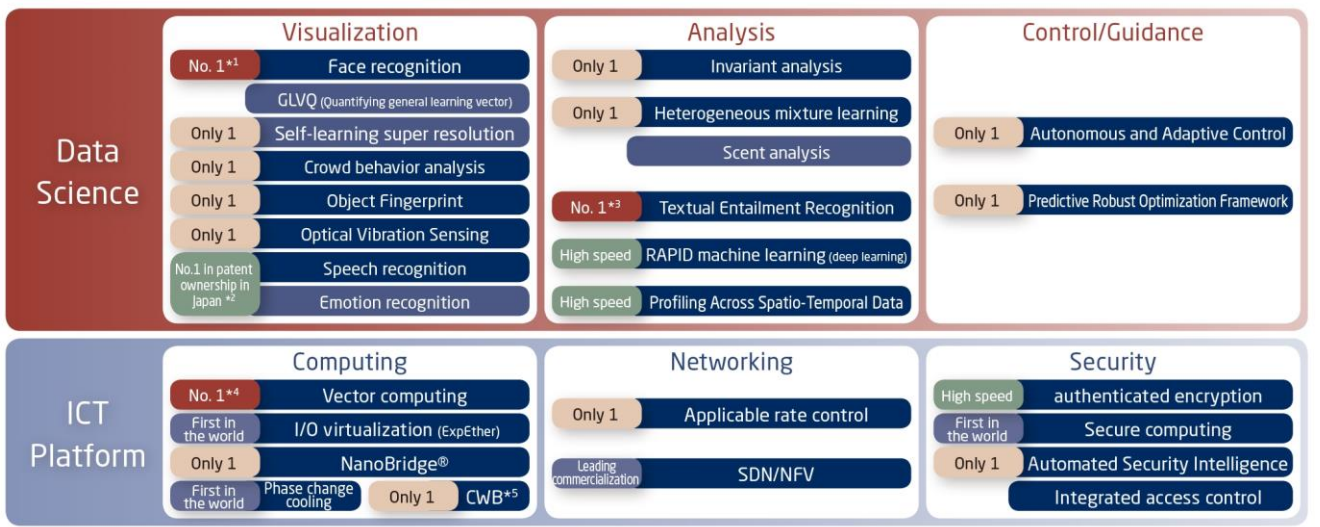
Data Science

Visualization

No. 1*1 Face recognition

GLVQ (Quantifying general learning vector)

Only 1 Self-learning super resolution

Only 1 Crowd behavior analysis

Only 1 Object Fingerprint

Only 1 Optical Vibration Sensing

No.1 in patent ownership in Japan *2 Speech recognition

Emotion recognition

Analysis

Only 1 Invariant analysis

Only 1 Heterogeneous mixture learning

Scent analysis

No. 1*3 Textual Entailment Recognition

High speed RAPID machine learning (deep learning)

High speed Profiling Across Spatio-Temporal Data

Control/Guidance

Only 1 Autonomous and Adaptive Control

Only 1 Predictive Robust Optimization Framework

ICT Platform

Computing

No. 1*4 Vector computing

First in the world I/O virtualization (ExpEther)

Only 1 NanoBridge®

First in the world Phase change cooling

Only 1 CWB*5

Networking

Only 1 Applicable rate control

Leading commercialization SDN/NFV

Security

High speed authenticated encryption

First in the world Secure computing

Only 1 Automated Security Intelligence

Integrated access control